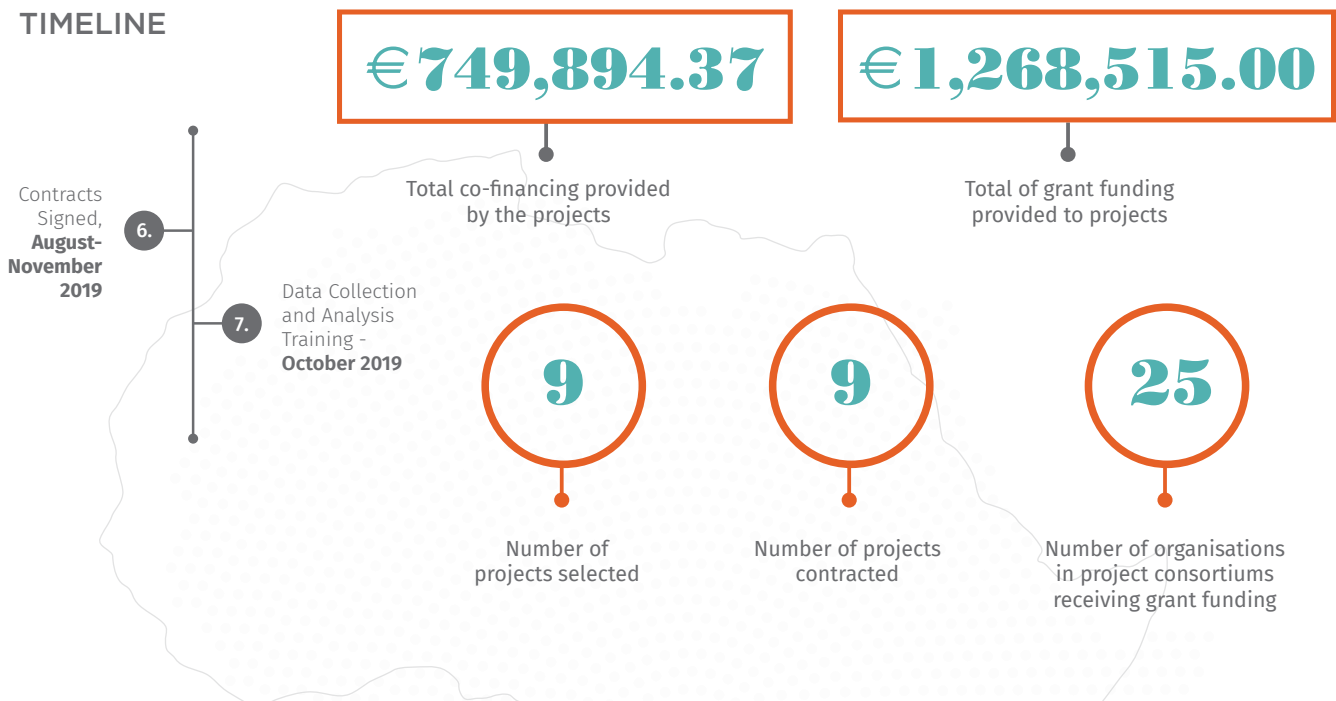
TIMELINE

Contracts Signed, **August-November 2019**

6.

7.

Data Collection and Analysis Training - **October 2019**

€749,894.37

Total co-financing provided by the projects

€1,268,515.00

Total of grant funding provided to projects

9

Number of projects selected

9

Number of projects contracted

25

Number of organisations in project consortiums receiving grant funding